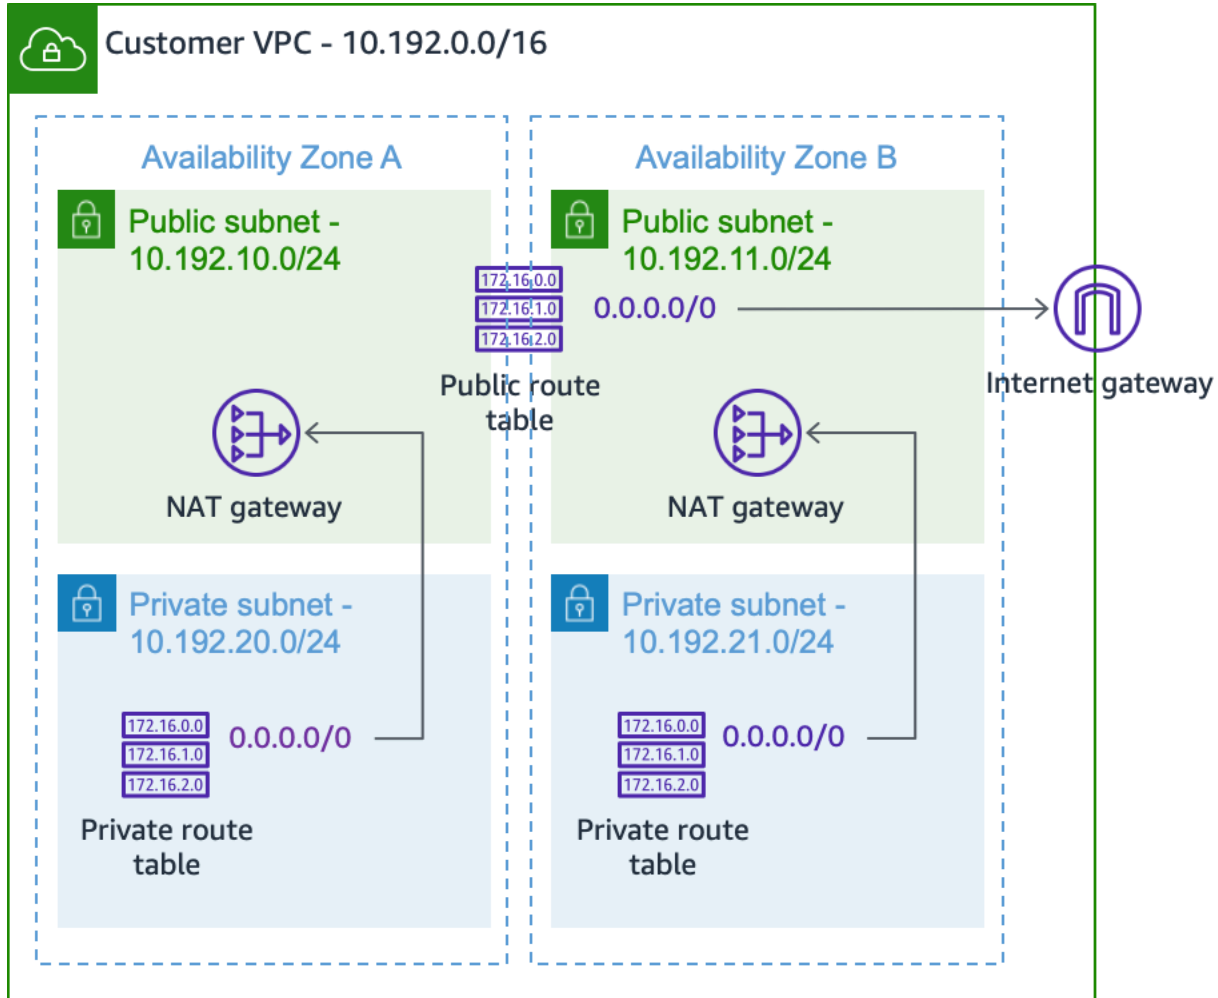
Customer VPC - 10.192.0.0/16

Availability Zone A

Public subnet - 10.192.10.0/24

NAT gateway

Private subnet - 10.192.20.0/24

172.16.0.0
172.16.1.0
172.16.2.0

0.0.0.0/0

Private route table

172.16.0.0
172.16.1.0
172.16.2.0

Public route table

Availability Zone B

Public subnet - 10.192.11.0/24

0.0.0.0/0

Internet gateway

NAT gateway

Private subnet - 10.192.21.0/24

172.16.0.0
172.16.1.0
172.16.2.0

0.0.0.0/0

Private route table